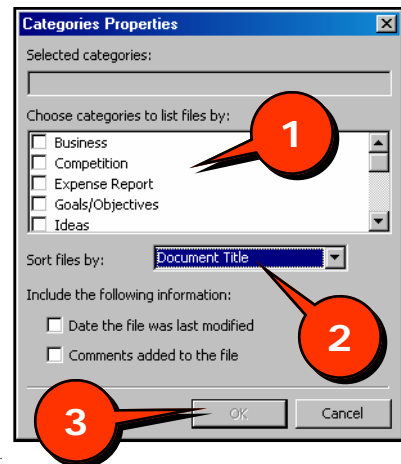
Categories Properties

Selected categories:

Choose categories to list files by:

Business
Competition
Expense Report
Goals/Objectives
Ideas

1

Sort files by: Document Title

Include the following information:

Date the file was last modified

Comments added to the file

2

3

OK

Cancel